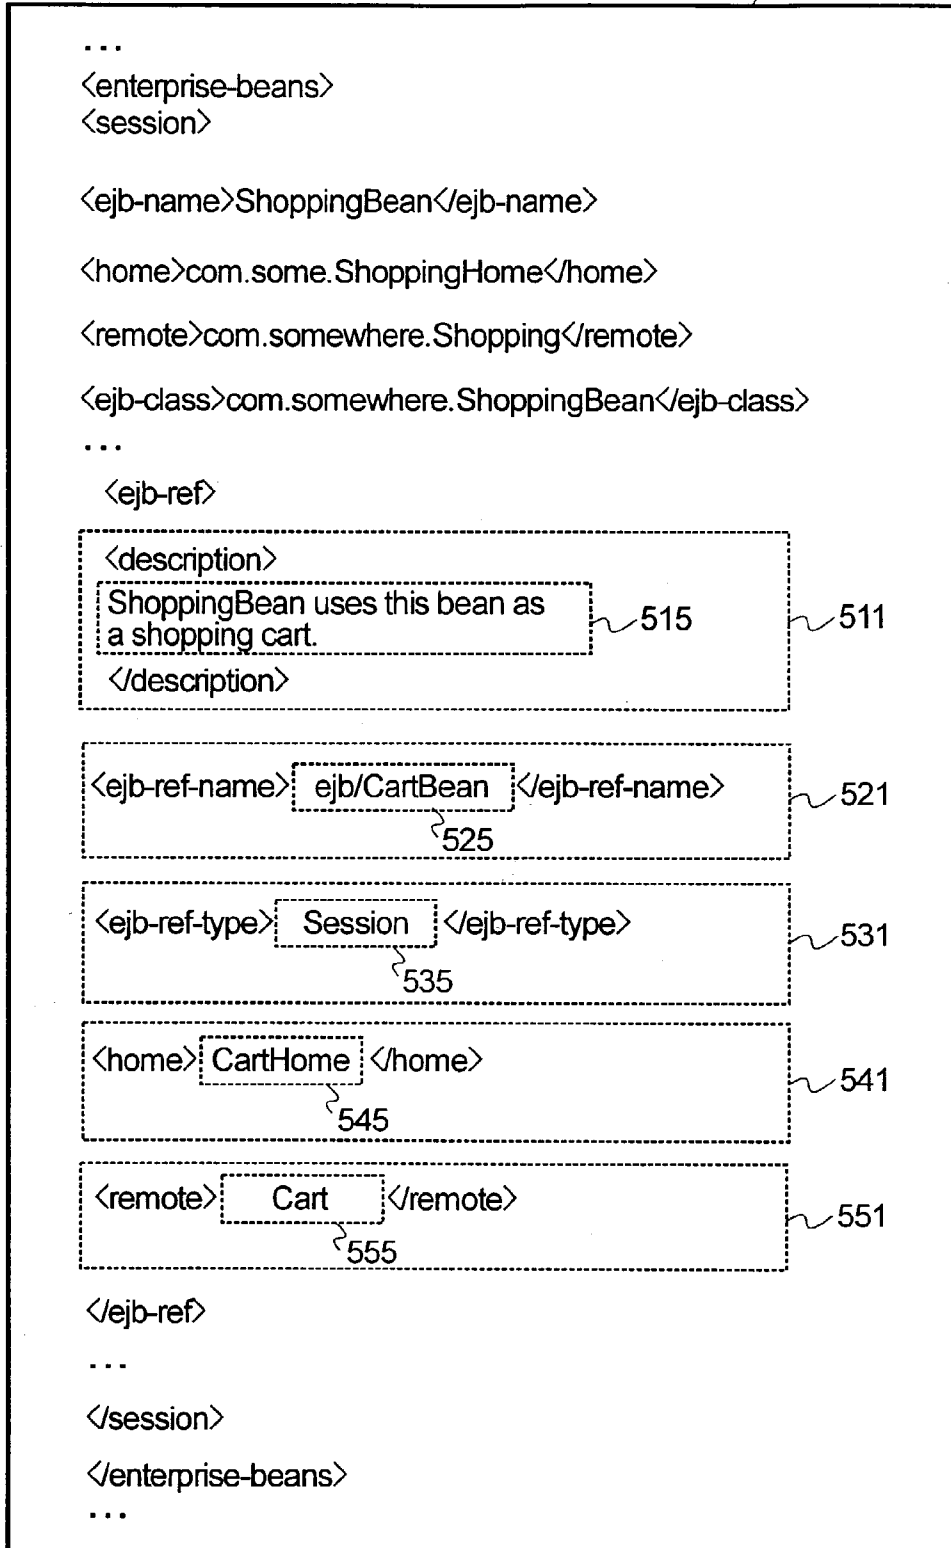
...
<enterprise-beans>
<session>

<ejb-name>ShoppingBean</ejb-name>

<home>com.some.ShoppingHome</home>

<remote>com.somewhere.Shopping</remote>

<ejb-class>com.somewhere.ShoppingBean</ejb-class>
...

<ejb-ref>

<description>
ShoppingBean uses this bean as a shopping cart. 515 511
</description>

<ejb-ref-name> ejb/CartBean </ejb-ref-name> 521
525

<ejb-ref-type> Session </ejb-ref-type> 531
535

<home> CartHome </home> 541
545

<remote> Cart </remote> 551
555

</ejb-ref>

...

</session>

</enterprise-beans>
...